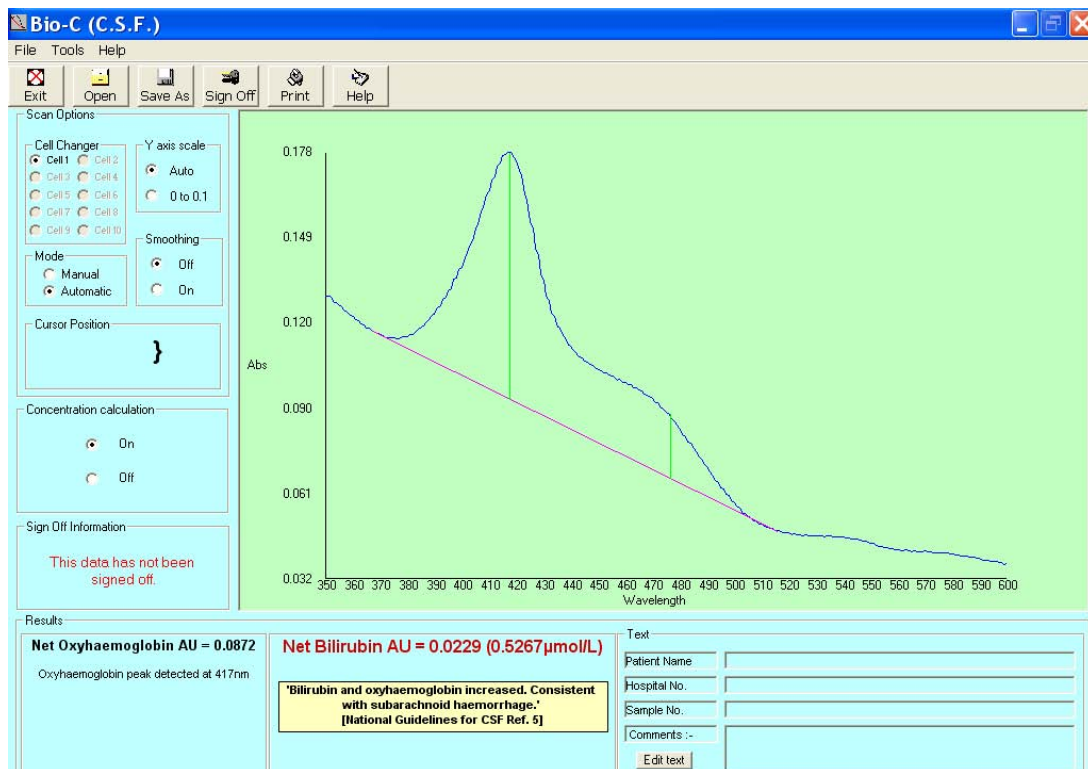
Bio-C (C.S.F.)

File Tools Help

Exit Open Save As Sign Off Print Help

Scan Options

Cell Changer
Cell 1 Cell 2
Cell 3 Cell 4
Cell 5 Cell 6
Cell 7 Cell 8
Cell 9 Cell 10

Y axis scale
Auto
0 to 0.1

Mode
Manual
Automatic

Smoothing
Off
On

Cursor Position

}

Concentration calculation
On
Off

Sign Off Information
This data has not been signed off.

0.178
0.149
0.120
Abs
0.090
0.061
0.032
350 360 370 380 390 400 410 420 430 440 450 460 470 480 490 500 510 520 530 540 550 560 570 580 590 600
Wavelength

Results
Net Oxyhaemoglobin AU = 0.0872
Oxyhaemoglobin peak detected at 417nm

Net Bilirubin AU = 0.0229 (0.5267µmol/L)

'Bilirubin and oxyhaemoglobin increased. Consistent with subarachnoid haemorrhage.'
[National Guidelines for CSF Ref. 5]

Text
Patient Name
Hospital No.
Sample No.
Comments :-
Edit text